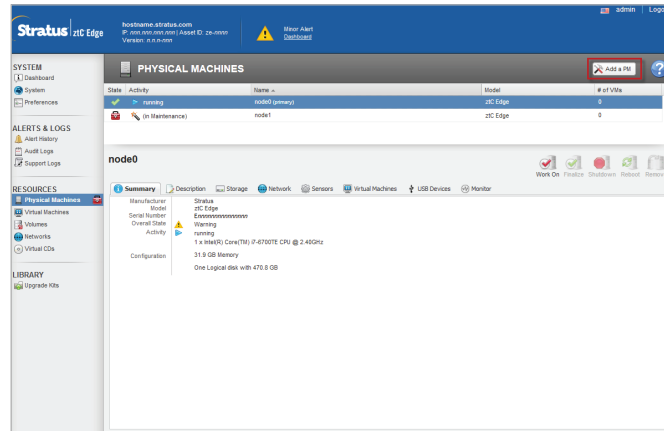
Stratus | ztC Edge

hostname.stratus.com
IP: nnn.nnn.nnn.nnn | Asset ID: ze-nnnnn
Version: n.n.n-nnn

Minor Alert
Dashboard

admin | Logo

SYSTEM
Dashboard
System
Preferences

ALERTS & LOGS
Alert History
Audit Logs
Support Logs

RESOURCES
Physical Machines
Virtual Machines
Volumes
Networks
Virtual CDs

LIBRARY
Upgrade Kits

PHYSICAL MACHINES

Add a PM

| State | Activity | Name ▲ | Model | # of VMs |
|---|---|---|---|---|
| ✔ | running | node0 (primary) | ztC Edge | 0 |
| | (In Maintenance) | node1 | ztC Edge | 0 |

node0

Work On | Finalize | Shutdown | Reboot | Remov

Summary | Description | Storage | Network | Sensors | Virtual Machines | USB Devices | Monitor

Manufacturer Stratus
Model ztC Edge
Serial Number Ennnnnnnnnnnnnn
Overall State Warning
Activity running
1 x Intel(R) Core(TM) i7-6700TE CPU @ 2.40GHz
Configuration 31.9 GB Memory
One Logical disk with 470.8 GB